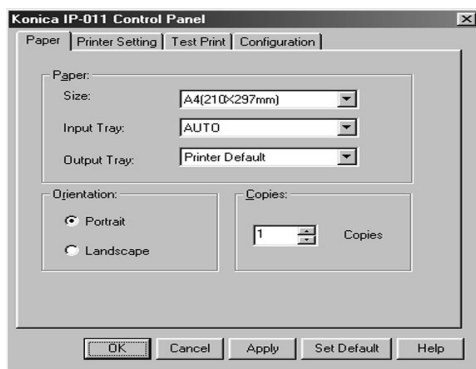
Konica IP-011 Control Panel

Paper | Printer Setting | Test Print | Configuration

Paper:
Size: A4(210X297mm)
Input Tray: AUTO
Output Tray: Printer Default

Orientation:
Portrait
Landscape

Copies:
1 Copies

OK | Cancel | Apply | Set Default | Help